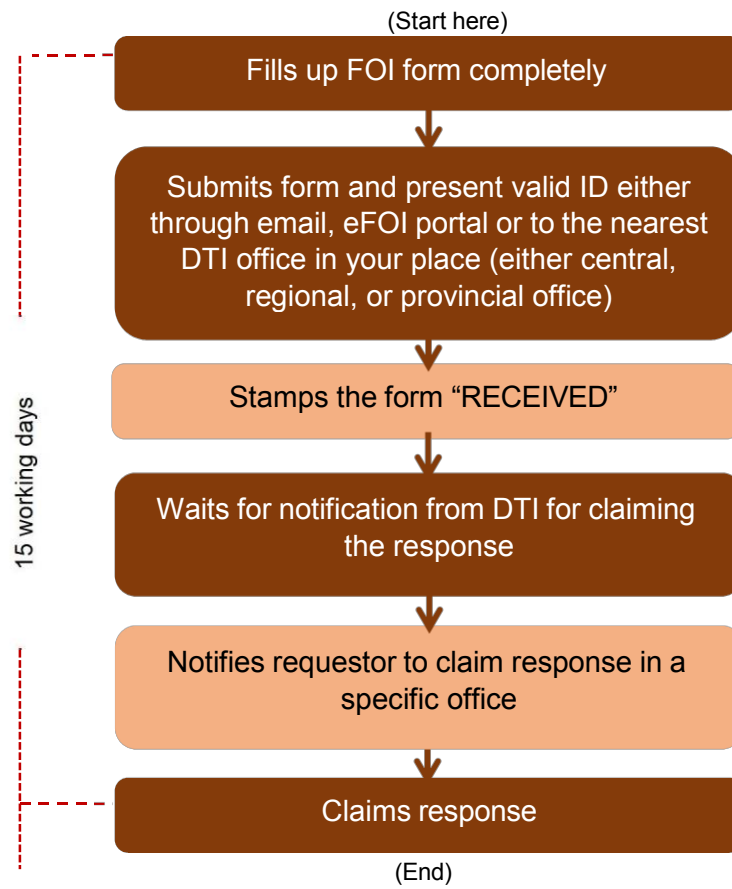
(Start here)

Fills up FOI form completely

Submits form and present valid ID either through email, eFOI portal or to the nearest DTI office in your place (either central, regional, or provincial office)

Stamps the form “RECEIVED”

Waits for notification from DTI for claiming the response

Notifies requestor to claim response in a specific office

Claims response

(End)

15 working days